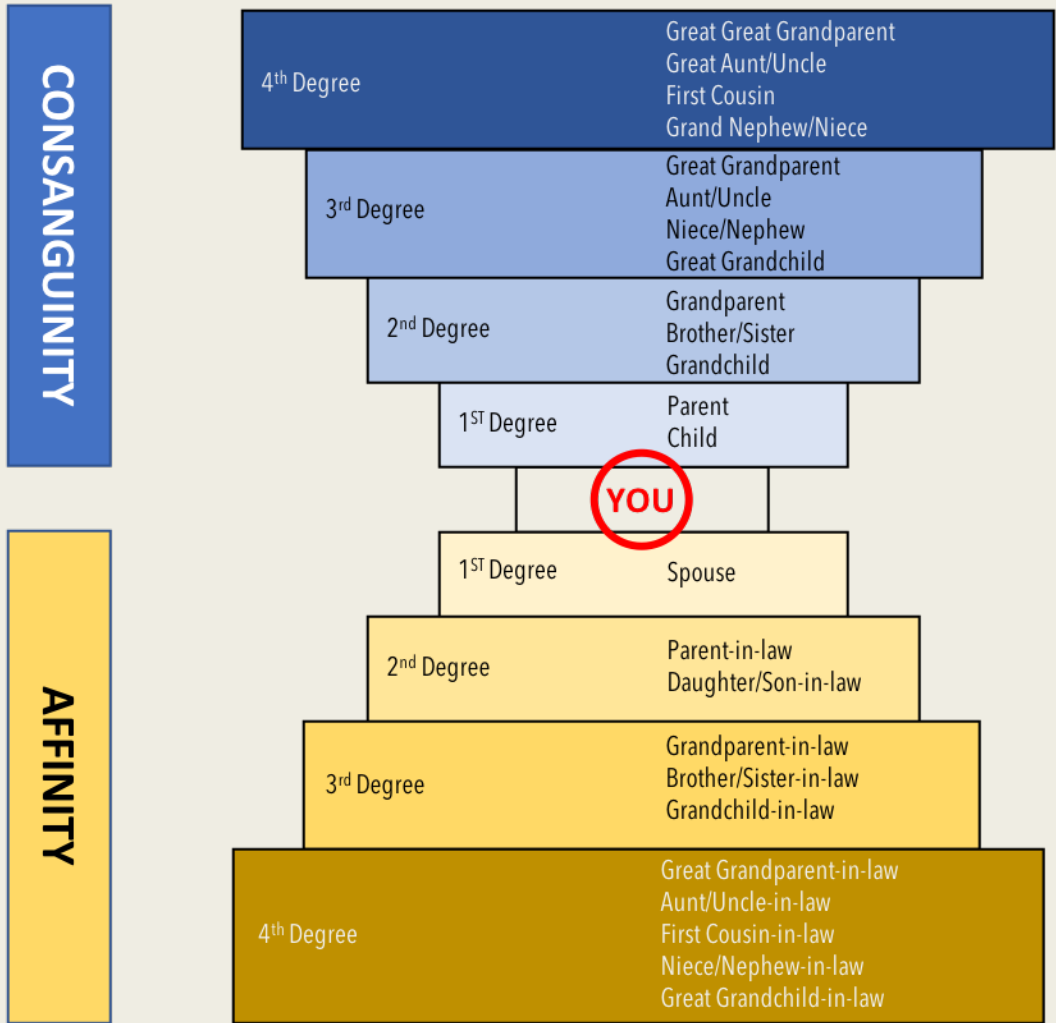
CONSANGUINITY

$4^{th}$ Degree
Great Great Grandparent
Great Aunt/Uncle
First Cousin
Grand Nephew/Niece

$3^{rd}$ Degree
Great Grandparent
Aunt/Uncle
Niece/Nephew
Great Grandchild

$2^{nd}$ Degree
Grandparent
Brother/Sister
Grandchild

$1^{ST}$ Degree
Parent
Child

YOU

AFFINITY

$1^{ST}$ Degree
Spouse

$2^{nd}$ Degree
Parent-in-law
Daughter/Son-in-law

$3^{rd}$ Degree
Grandparent-in-law
Brother/Sister-in-law
Grandchild-in-law

$4^{th}$ Degree
Great Grandparent-in-law
Aunt/Uncle-in-law
First Cousin-in-law
Niece/Nephew-in-law
Great Grandchild-in-law